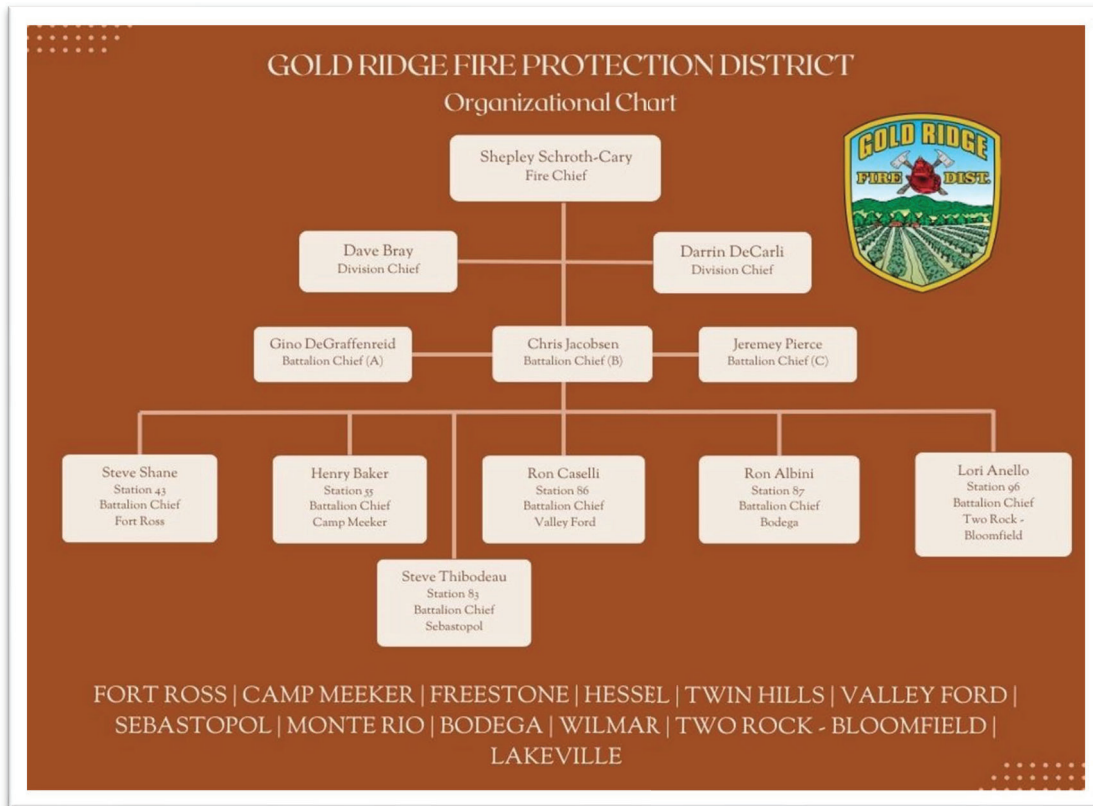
GOLD RIDGE FIRE PROTECTION DISTRICT
Organizational Chart

GOLD RIDGE FIRE DIST.

Shepley Schroth-Cary
Fire Chief

Dave Bray
Division Chief

Darrin DeCarli
Division Chief

Gino DeGraffenreid
Battalion Chief (A)

Chris Jacobsen
Battalion Chief (B)

Jeremey Pierce
Battalion Chief (C)

Steve Shane
Station 43
Battalion Chief
Fort Ross

Henry Baker
Station 55
Battalion Chief
Camp Meeker

Ron Caselli
Station 86
Battalion Chief
Valley Ford

Ron Albini
Station 87
Battalion Chief
Bodega

Lori Anello
Station 96
Battalion Chief
Two Rock - Bloomfield

Steve Thibodeau
Station 83
Battalion Chief
Sebastopol

FORT ROSS | CAMP MEEKER | FREESTONE | HESSEL | TWIN HILLS | VALLEY FORD | SEBASTOPOL | MONTE RIO | BODEGA | WILMAR | TWO ROCK - BLOOMFIELD | LAKEVILLE